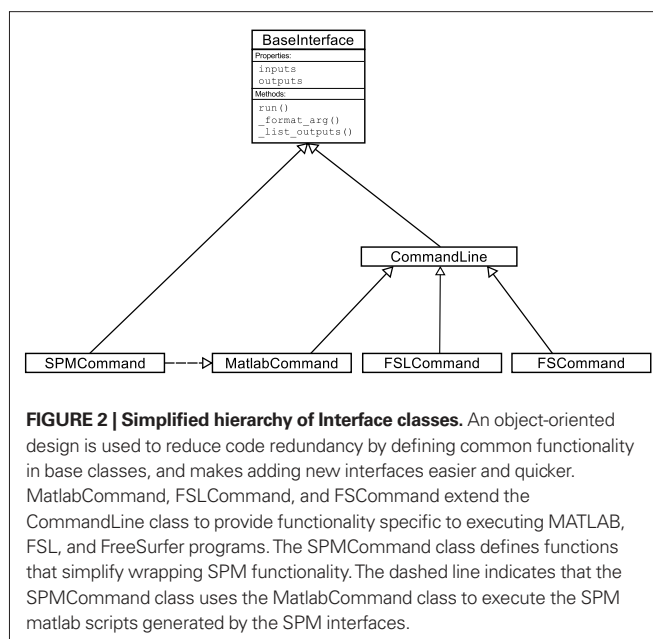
BaseInterface

Properties:

inputs
outputs

Methods:

run()
_format_arg()
_list_outputs()

CommandLine

SPMCommand

MatlabCommand

FSLCommand

FSCommand

**FIGURE 2 | Simplified hierarchy of Interface classes.** An object-oriented design is used to reduce code redundancy by defining common functionality in base classes, and makes adding new interfaces easier and quicker. MatlabCommand, FSLCommand, and FSCommand extend the CommandLine class to provide functionality specific to executing MATLAB, FSL, and FreeSurfer programs. The SPMCommand class defines functions that simplify wrapping SPM functionality. The dashed line indicates that the SPMCommand class uses the MatlabCommand class to execute the SPM matlab scripts generated by the SPM interfaces.